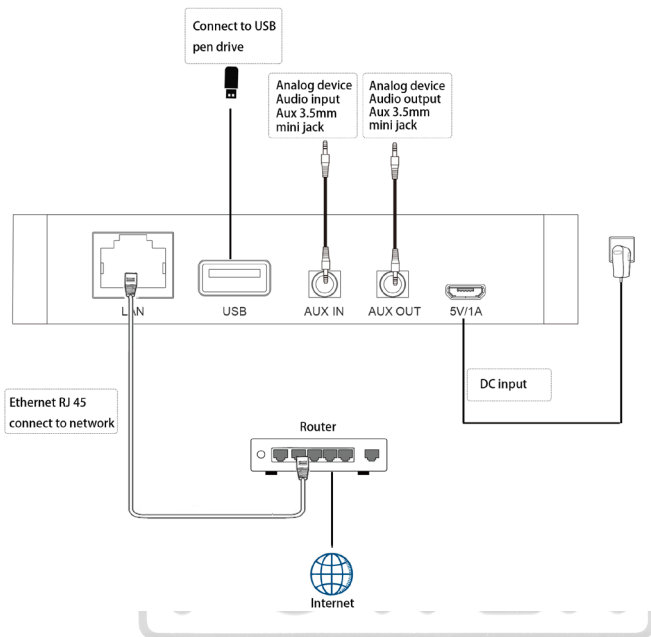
Connect to USB pen drive

Analog device Audio input Aux 3.5mm mini jack

Analog device Audio output Aux 3.5mm mini jack

LAN

USB

AUX IN

AUX OUT

5V/1A

DC input

Ethernet RJ 45 connect to network

Router

Internet